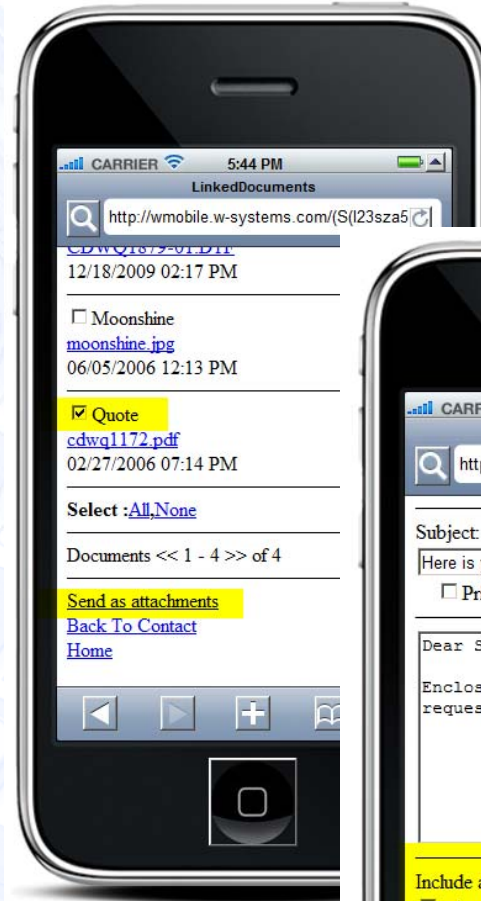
CARRIER 5:44 PM
LinkedDocuments
http://wmobile.w-systems.com/(S(l23sza5

CDWQ1879-01.DTF
12/18/2009 02:17 PM

☐ Moonshine
moonshine.jpg
06/05/2006 12:13 PM

☑ Quote
cdwq1172.pdf
02/27/2006 07:14 PM

Select :All,None

Documents << 1 - 4 >> of 4

Send as attachments
Back To Contact
Home

CARR
http
Subject:
Here is
☐ Pr
Dear S
Enclos
reques
Include a